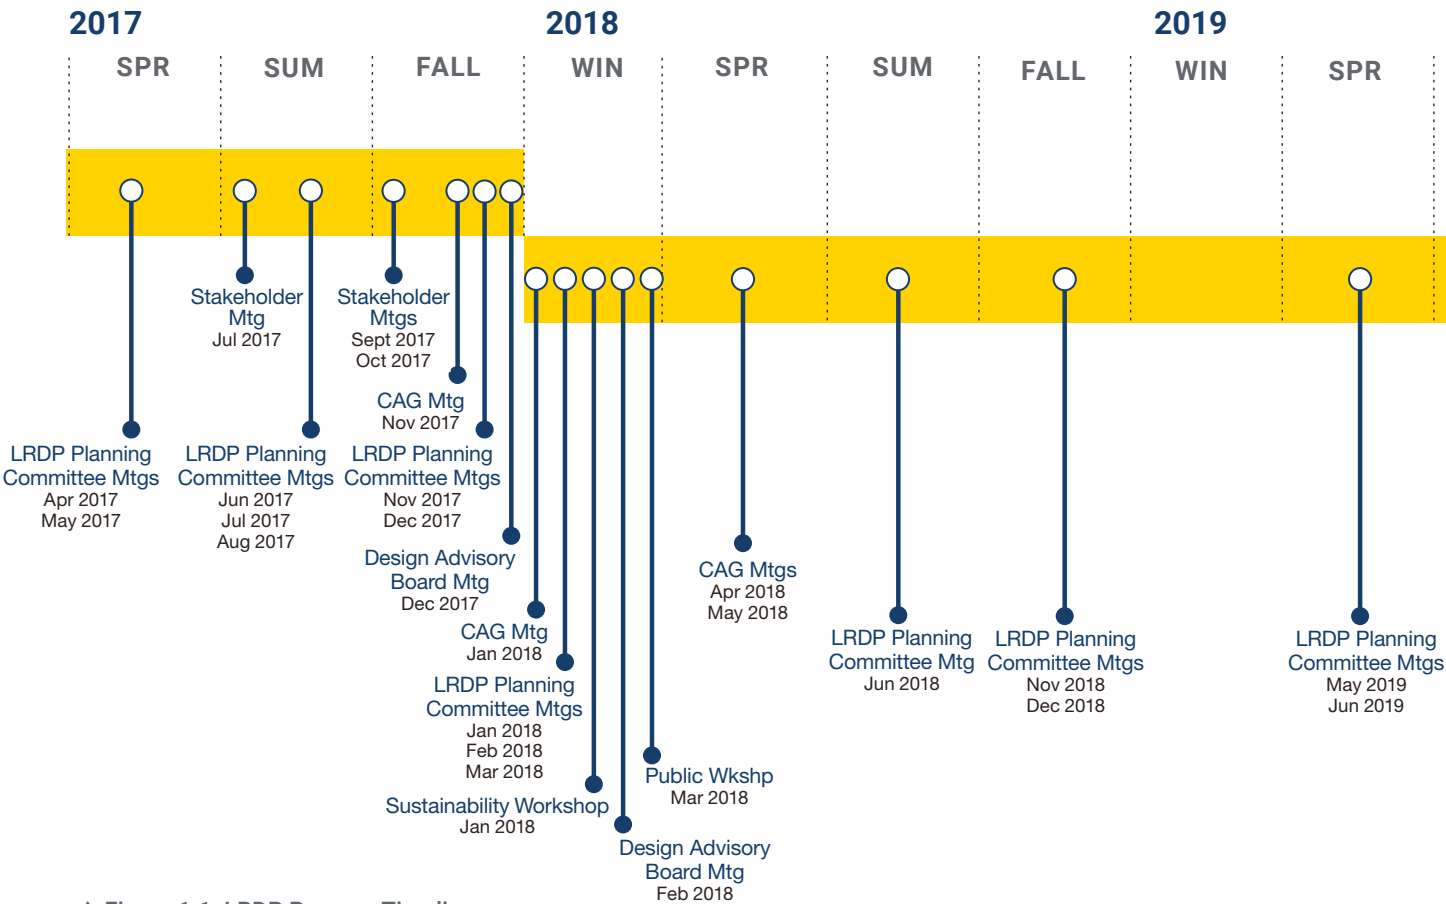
2017

2018

2019

SPR SUM FALL WIN SPR SUM FALL WIN SPR

Stakeholder Mtg
Jul 2017

Stakeholder Mtgs
Sept 2017
Oct 2017

CAG Mtg
Nov 2017

LRDP Planning Committee Mtgs
Apr 2017
May 2017

LRDP Planning Committee Mtgs
Jun 2017
Jul 2017
Aug 2017

LRDP Planning Committee Mtgs
Nov 2017
Dec 2017

Design Advisory Board Mtg
Dec 2017

CAG Mtg
Jan 2018

LRDP Planning Committee Mtgs
Jan 2018
Feb 2018
Mar 2018

Sustainability Workshop
Jan 2018

Design Advisory Board Mtg
Feb 2018

Public Wkshp
Mar 2018

CAG Mtgs
Apr 2018
May 2018

LRDP Planning Committee Mtg
Jun 2018

LRDP Planning Committee Mtgs
Nov 2018
Dec 2018

LRDP Planning Committee Mtgs
May 2019
Jun 2019

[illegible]